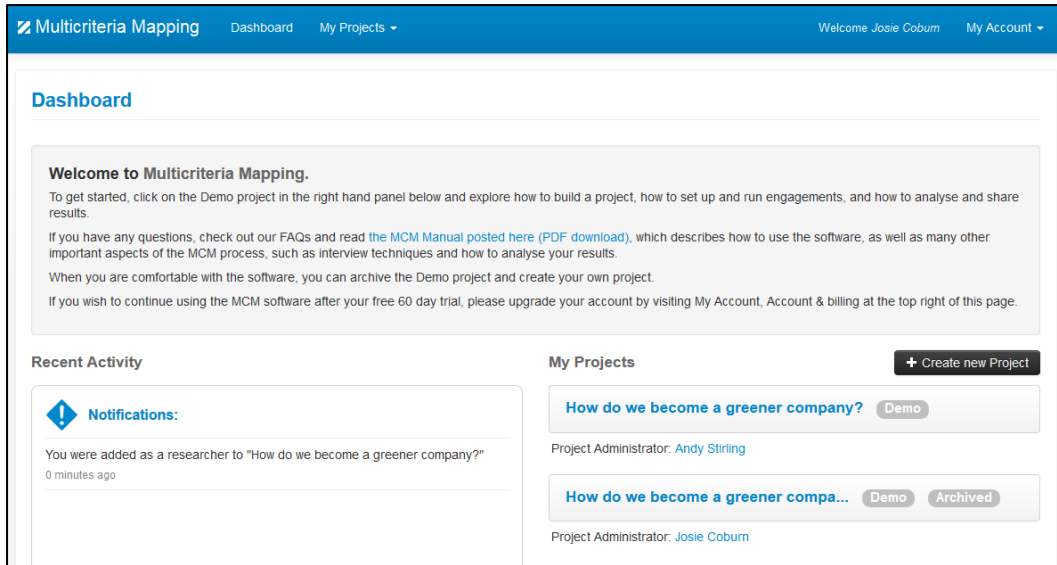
Multicriteria Mapping Dashboard My Projects ▾ Welcome Josie Coburn My Account ▾

Dashboard

Welcome to Multicriteria Mapping.

To get started, click on the Demo project in the right hand panel below and explore how to build a project, how to set up and run engagements, and how to analyse and share results.

If you have any questions, check out our FAQs and read the MCM Manual posted here (PDF download), which describes how to use the software, as well as many other important aspects of the MCM process, such as interview techniques and how to analyse your results.

When you are comfortable with the software, you can archive the Demo project and create your own project.

If you wish to continue using the MCM software after your free 60 day trial, please upgrade your account by visiting My Account, Account & billing at the top right of this page.

Recent Activity

Notifications:

You were added as a researcher to "How do we become a greener company?"
0 minutes ago

My Projects

+ Create new Project

How do we become a greener company? Demo

Project Administrator: Andy Stirling

How do we become a greener compa... Demo Archived

Project Administrator: Josie Coburn